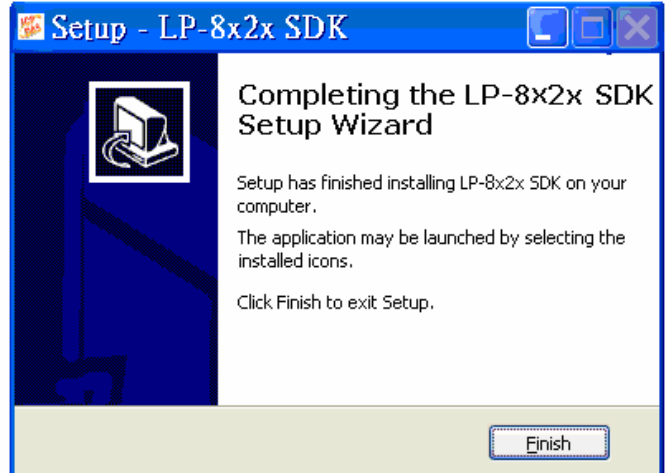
Setup - LP-8x2x SDK

Completing the LP-8x2x SDK Setup Wizard

Setup has finished installing LP-8x2x SDK on your computer.

The application may be launched by selecting the installed icons.

Click Finish to exit Setup.

Finish